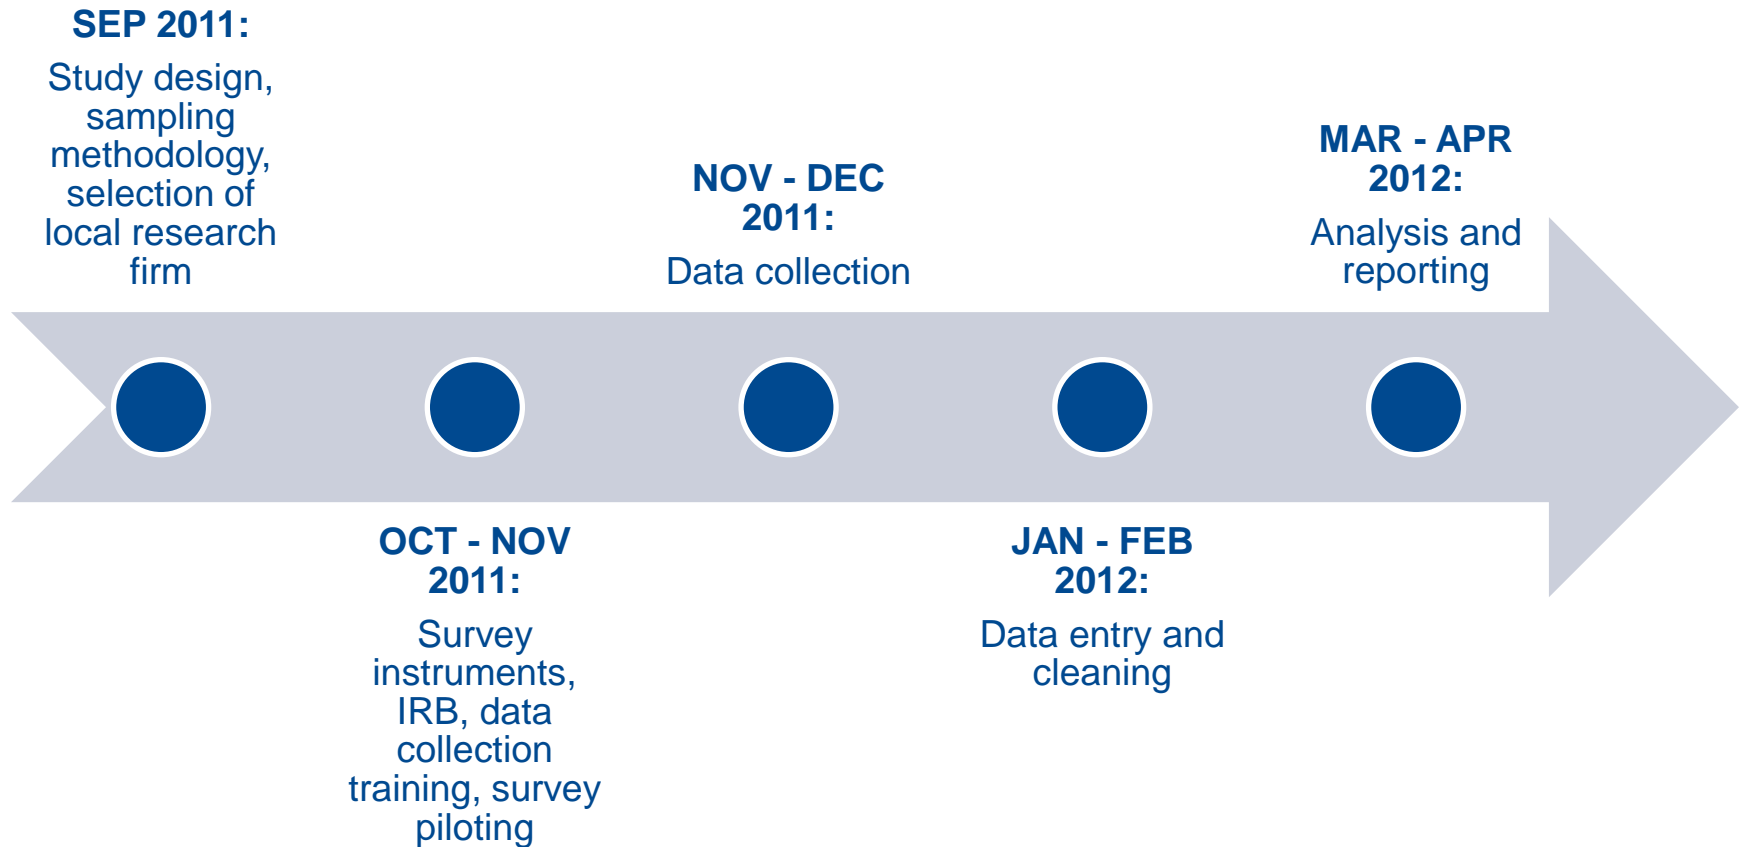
SEP 2011:

Study design, sampling methodology, selection of local research firm

OCT - NOV 2011:

Survey instruments, IRB, data collection training, survey piloting

NOV - DEC 2011:

Data collection

JAN - FEB 2012:

Data entry and cleaning

MAR - APR 2012:

Analysis and reporting